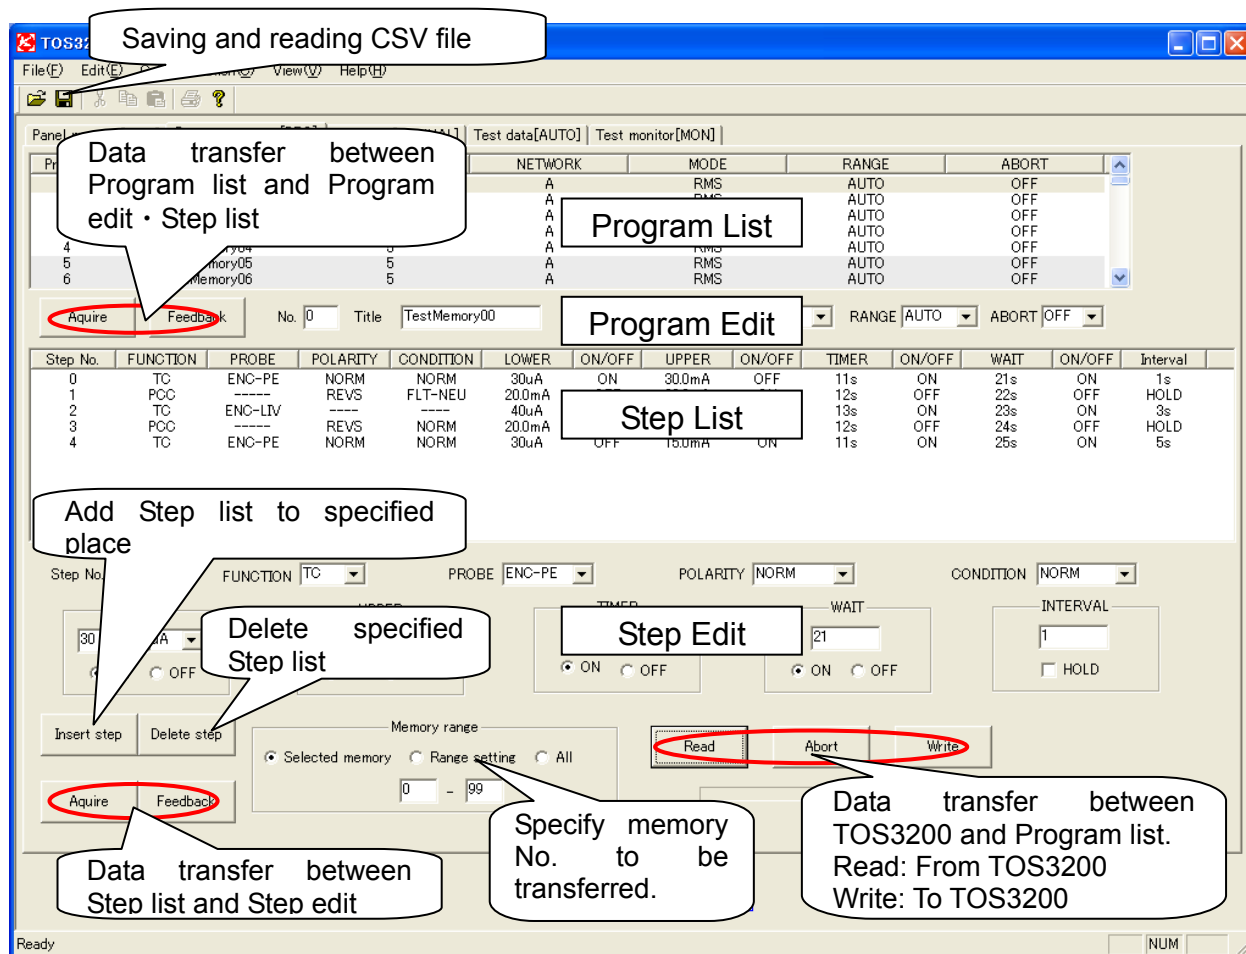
TOS32

Saving and reading CSV file

File(F) Edit(E) View(V) Help(H)

Panel | Test data[AUTO] | Test monitor[MON]

Data transfer between Program list and Program edit・Step list

| Pr | | | NETWORK | MODE | RANGE | ABORT |
|---|---|---|---|---|---|---|
| | | | A | RMS | AUTO | OFF |
| | | | A | RMS | AUTO | OFF |
| | | | A | | AUTO | OFF |
| 4 | | 5 | A | RMS | AUTO | OFF |
| 5 | mory05 | 5 | A | RMS | AUTO | OFF |
| 6 | Memory06 | 5 | A | RMS | AUTO | OFF |

Program List

Aquire Feedback No. 0 Title TestMemory00

Program Edit

RANGE AUTO ABORT OFF

| Step No. | FUNCTION | PROBE | POLARITY | CONDITION | LOWER | ON/OFF | UPPER | ON/OFF | TIMER | ON/OFF | WAIT | ON/OFF | Interval |
|---|---|---|---|---|---|---|---|---|---|---|---|---|---|
| 0 | TC | ENC-PE | NORM | NORM | 30uA | ON | 30.0mA | OFF | 11s | ON | 21s | ON | 1s |
| 1 | PCC | ----- | REVS | FLT-NEU | 20.0mA | | | | 12s | OFF | 22s | OFF | HOLD |
| 2 | TC | ENC-LIV | ---- | ---- | 40uA | | | | 13s | ON | 23s | ON | 3s |
| 3 | PCC | ----- | REVS | NORM | 20.0mA | | | | 12s | OFF | 24s | OFF | HOLD |
| 4 | TC | ENC-PE | NORM | NORM | 30uA | OFF | 15.0mA | ON | 11s | ON | 25s | ON | 5s |

Step List

Add Step list to specified place

Step No. FUNCTION TC PROBE ENC-PE POLARITY NORM CONDITION NORM

30 A OFF

Delete specified Step list

Step Edit

ON OFF

WAIT 21 ON OFF

INTERVAL 1 HOLD

Insert step Delete step

Memory range
Selected memory Range setting All
0 - 99

Read Abort Write

Aquire Feedback

Data transfer between TOS3200 and Program list.
Read: From TOS3200
Write: To TOS3200

Specify memory No. to be transferred.

Data transfer between Step list and Step edit

Ready NUM